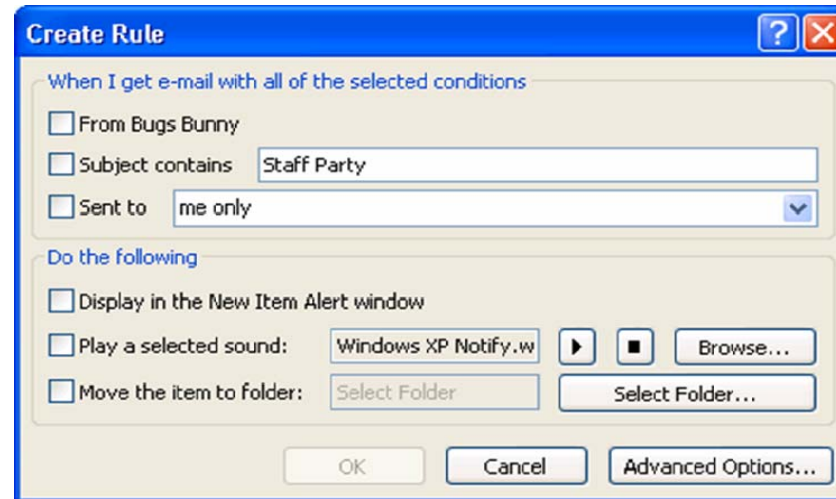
Create Rule

When I get e-mail with all of the selected conditions

From Bugs Bunny

Subject contains Staff Party

Sent to me only

Do the following

Display in the New Item Alert window

Play a selected sound: Windows XP Notify.w Browse...

Move the item to folder: Select Folder Select Folder...

OK Cancel Advanced Options...